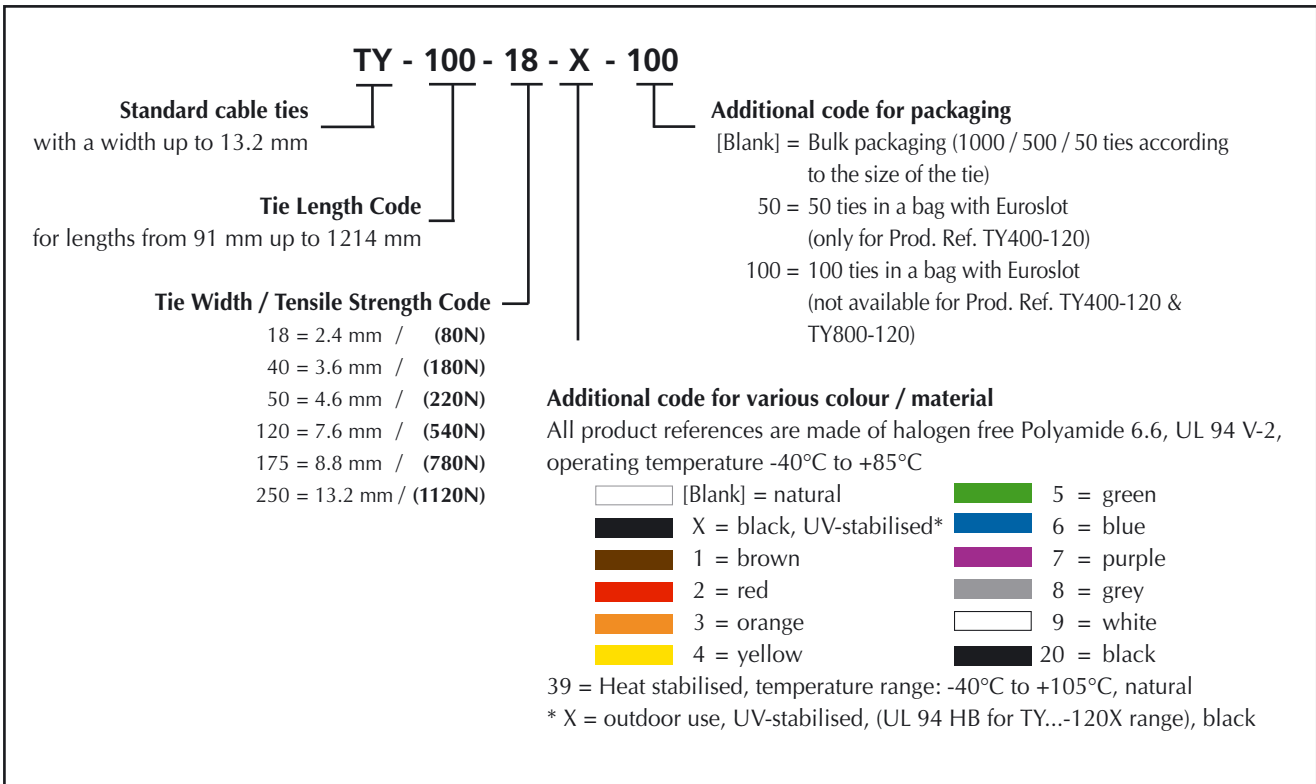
TY - 100 - 18 - X - 100

**Standard cable ties**
with a width up to 13.2 mm

**Tie Length Code**
for lengths from 91 mm up to 1214 mm

**Tie Width / Tensile Strength Code**
18 = 2.4 mm / **(80N)**
40 = 3.6 mm / **(180N)**
50 = 4.6 mm / **(220N)**
120 = 7.6 mm / **(540N)**
175 = 8.8 mm / **(780N)**
250 = 13.2 mm / **(1120N)**

**Additional code for packaging**
[Blank] = Bulk packaging (1000 / 500 / 50 ties according to the size of the tie)
50 = 50 ties in a bag with Euroslot (only for Prod. Ref. TY400-120)
100 = 100 ties in a bag with Euroslot (not available for Prod. Ref. TY400-120 & TY800-120)

**Additional code for various colour / material**
All product references are made of halogen free Polyamide 6.6, UL 94 V-2, operating temperature -40°C to +85°C

[Blank] = natural
X = black, UV-stabilised*
1 = brown
2 = red
3 = orange
4 = yellow
5 = green
6 = blue
7 = purple
8 = grey
9 = white
20 = black

39 = Heat stabilised, temperature range: -40°C to +105°C, natural
* X = outdoor use, UV-stabilised, (UL 94 HB for TY...-120X range), black